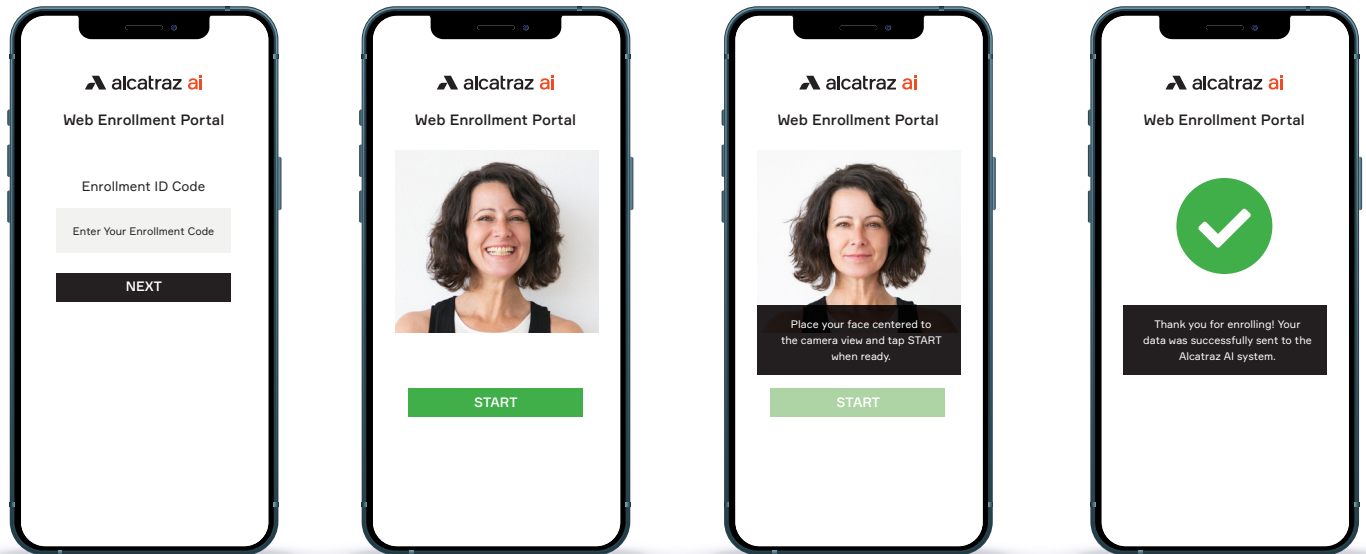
alcatraz ai

Web Enrollment Portal

Enrollment ID Code

Enter Your Enrollment Code

NEXT

alcatraz ai

Web Enrollment Portal

START

alcatraz ai

Web Enrollment Portal

Place your face centered to the camera view and tap START when ready.

START

alcatraz ai

Web Enrollment Portal

Thank you for enrolling! Your data was successfully sent to the Alcatraz AI system.